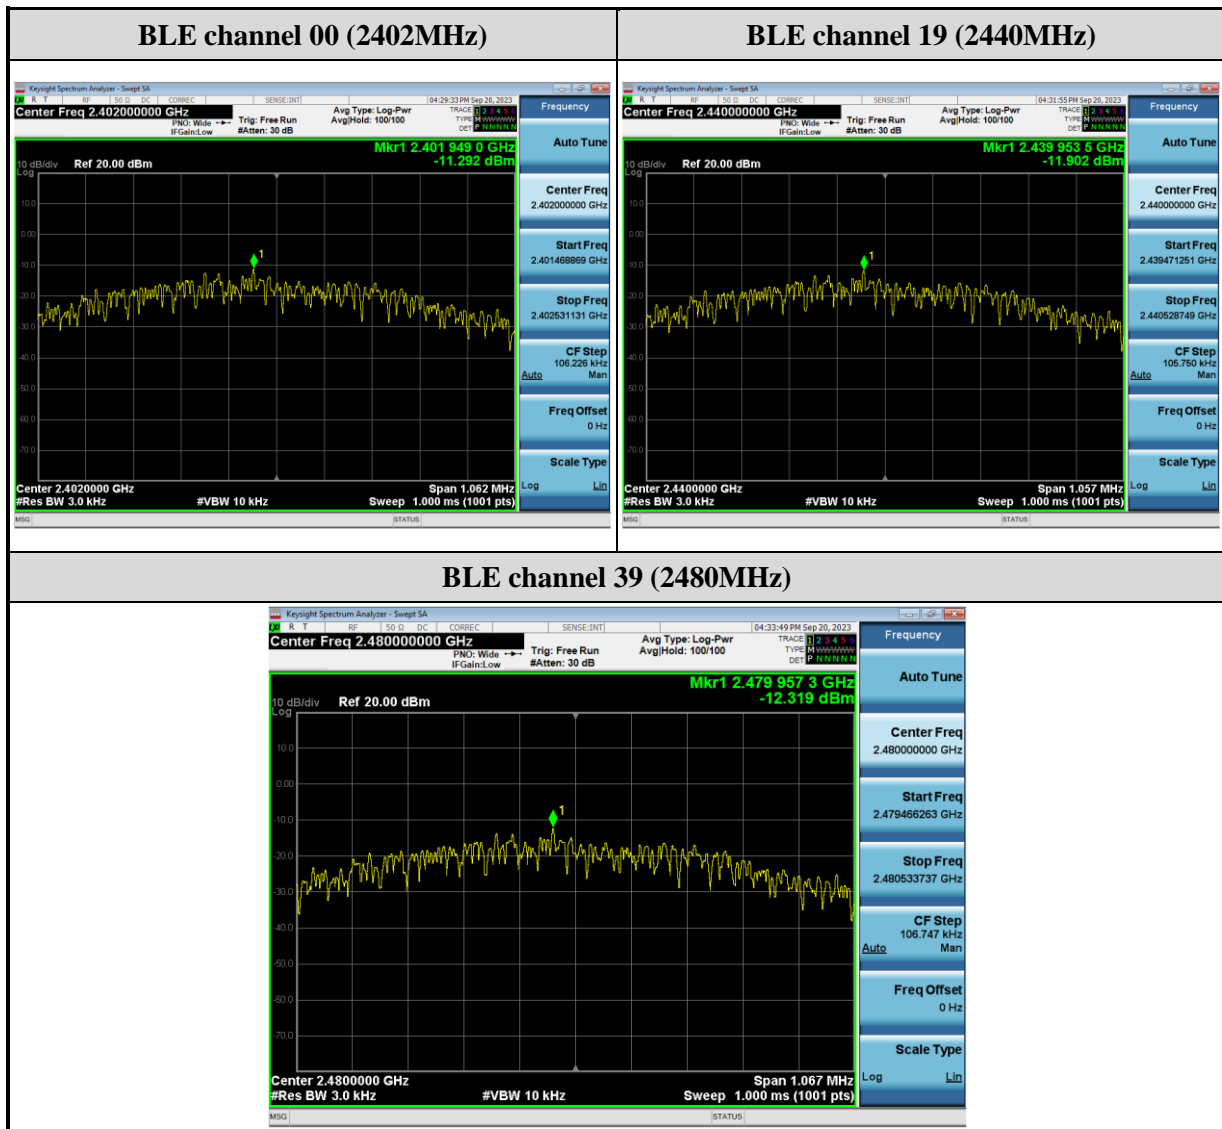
| BLE channel 00 (2402MHz) | BLE channel 19 (2440MHz) |
|---|---|

Keysight Spectrum Analyzer - Swept SA
RF 50 Ω DC CORREC SENSE:INT 04:29:33 PM Sep 20, 2023
Center Freq 2.402000000 GHz
PNO: Wide IFGain:Low Trig: Free Run #Atten: 30 dB Avg Type: Log-Pwr Avg|Hold: 100/100
TRACE 1 2 3 4 5 6 TYPE M DET P N N N N N
Frequency
Mkr1 2.401 949 0 GHz
-11.292 dBm
10 dB/div Ref 20.00 dBm
Log
10.0
0.00
-10.0
-20.0
-30.0
-40.0
-50.0
-60.0
-70.0
Center 2.4020000 GHz Span 1.062 MHz
#Res BW 3.0 kHz #VBW 10 kHz Sweep 1.000 ms (1001 pts)
MSG STATUS
Auto Tune
Center Freq 2.402000000 GHz
Start Freq 2.401468869 GHz
Stop Freq 2.402531131 GHz
CF Step 106.226 kHz Auto Man
Freq Offset 0 Hz
Scale Type Log Lin

Keysight Spectrum Analyzer - Swept SA
RF 50 Ω DC CORREC SENSE:INT 04:31:55 PM Sep 20, 2023
Center Freq 2.440000000 GHz
PNO: Wide IFGain:Low Trig: Free Run #Atten: 30 dB Avg Type: Log-Pwr Avg|Hold: 100/100
TRACE 1 2 3 4 5 6 TYPE M DET P N N N N N
Frequency
Mkr1 2.439 953 5 GHz
-11.902 dBm
10 dB/div Ref 20.00 dBm
Log
10.0
0.00
-10.0
-20.0
-30.0
-40.0
-50.0
-60.0
-70.0
Center 2.4400000 GHz Span 1.057 MHz
#Res BW 3.0 kHz #VBW 10 kHz Sweep 1.000 ms (1001 pts)
MSG STATUS
Auto Tune
Center Freq 2.440000000 GHz
Start Freq 2.439471251 GHz
Stop Freq 2.440528749 GHz
CF Step 105.750 kHz Auto Man
Freq Offset 0 Hz
Scale Type Log Lin

BLE channel 39 (2480MHz)

Keysight Spectrum Analyzer - Swept SA
RF 50 Ω DC CORREC SENSE:INT 04:33:49 PM Sep 20, 2023
Center Freq 2.480000000 GHz
PNO: Wide IFGain:Low Trig: Free Run #Atten: 30 dB Avg Type: Log-Pwr Avg|Hold: 100/100
TRACE 1 2 3 4 5 6 TYPE M DET P N N N N N
Frequency
Mkr1 2.479 957 3 GHz
-12.319 dBm
10 dB/div Ref 20.00 dBm
Log
10.0
0.00
-10.0
-20.0
-30.0
-40.0
-50.0
-60.0
-70.0
Center 2.4800000 GHz Span 1.067 MHz
#Res BW 3.0 kHz #VBW 10 kHz Sweep 1.000 ms (1001 pts)
MSG STATUS
Auto Tune
Center Freq 2.480000000 GHz
Start Freq 2.479466263 GHz
Stop Freq 2.480533737 GHz
CF Step 106.747 kHz Auto Man
Freq Offset 0 Hz
Scale Type Log Lin